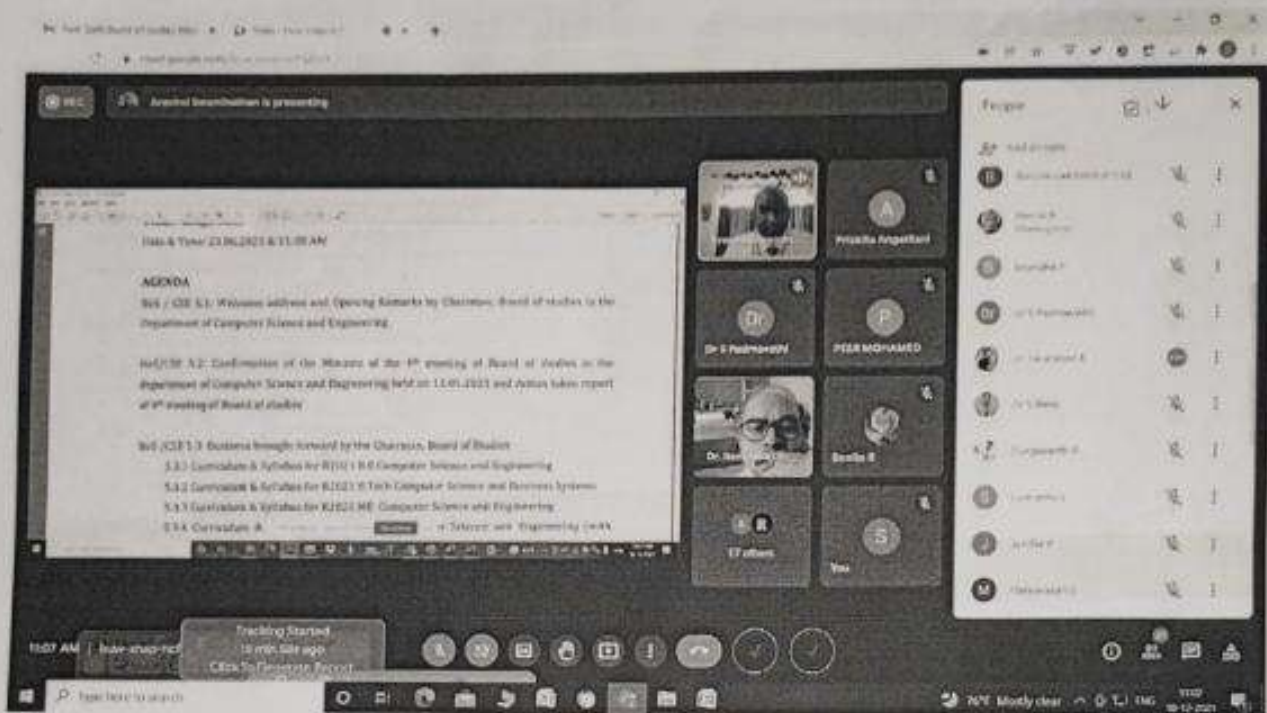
REC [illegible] is presenting

Date & Time: 23.06.2021 & 11.00 AM

AGENDA

BoS / CSE 5.1: Welcome address and Opening Remarks by Chairman, Board of studies in the Department of Computer Science and Engineering

BoS/CSE 5.2: Confirmation of the Minutes of the 4th meeting of Board of studies in the Department of Computer Science and Engineering held on 13.01.2021 and Action taken report of 4th meeting of Board of studies

BoS /CSE 5.3: Business brought forward by the Chairman, Board of Studies

5.3.1 Curriculum & Syllabus for R2021 B.E Computer Science and Engineering

5.3.2 Curriculum & Syllabus for R2021 B.Tech Computer Science and Business Systems

5.3.3 Curriculum & Syllabus for R2021 ME Computer Science and Engineering

5.3.4 Curriculum & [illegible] Science and Engineering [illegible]

Priscilla Angeline

Dr S Padmavathi

PEER MOHAMED

Dr. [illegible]

Beula R

17 others

You

People

Add others

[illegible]

11:07 AM | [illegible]

Tracking Started
10 min 58s ago
Click To Generate Report

Type here to search

76°F Mostly clear ENG 11:07 18-12-2021